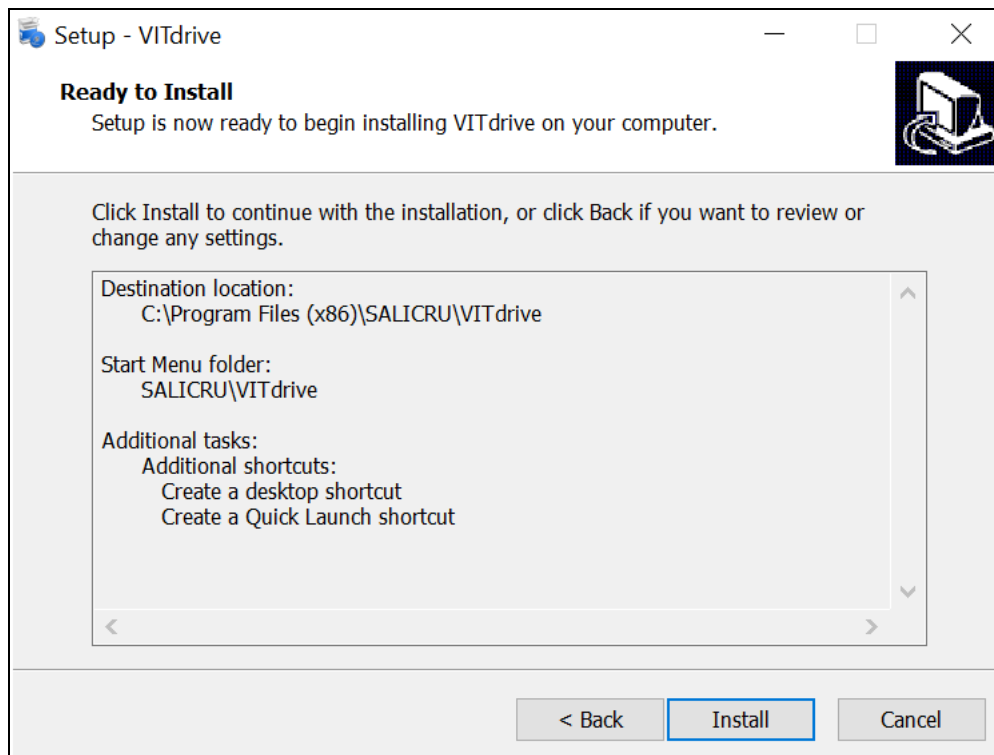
Setup - VITdrive

Ready to Install
Setup is now ready to begin installing VITdrive on your computer.

Click Install to continue with the installation, or click Back if you want to review or change any settings.

Destination location:
C:\Program Files (x86)\SALICRU\VITdrive

Start Menu folder:
SALICRU\VITdrive

Additional tasks:
Additional shortcuts:
Create a desktop shortcut
Create a Quick Launch shortcut

< Back
Install
Cancel